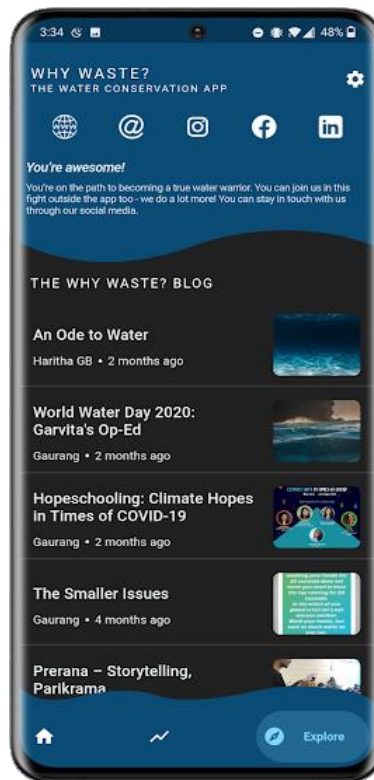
3:34 48%

WHY WASTE?
THE WATER CONSERVATION APP

You're awesome!
You're on the path to becoming a true water warrior. You can join us in this fight outside the app too - we do a lot more! You can stay in touch with us through our social media.

THE WHY WASTE? BLOG

An Ode to Water
Haritha GB • 2 months ago

World Water Day 2020: Garvita's Op-Ed
Gaurang • 2 months ago

Hopeschooling: Climate Hopes in Times of COVID-19
Gaurang • 2 months ago

The Smaller Issues
Gaurang • 4 months ago

Prerana – Storytelling, Parikrama

Explore